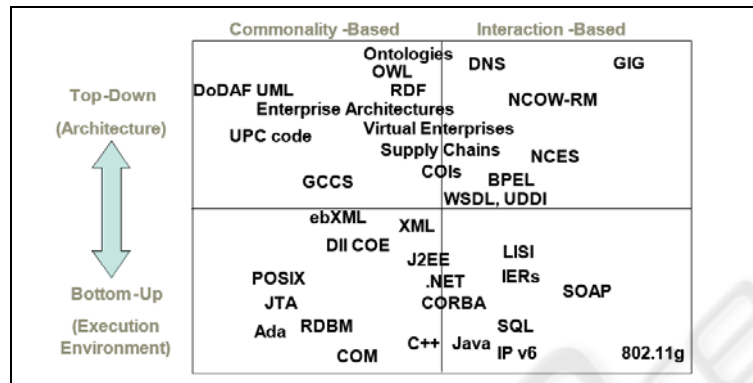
Commonality -Based

Interaction -Based

Top-Down

(Architecture)

Bottom-Up

(Execution Environment)

Ontologies

OWL

RDF

DoDAF UML

Enterprise Architectures

UPC code

Virtual Enterprises

Supply Chains

COIs

GCCS

DNS

GIG

NCOW-RM

NCES

BPEL

WSDL, UDDI

ebXML

XML

DII COE

J2EE

.NET

CORBA

POSIX

JTA

Ada

RDBM

COM

C++

Java

LISI

IERs

SOAP

SQL

IP v6

802.11g